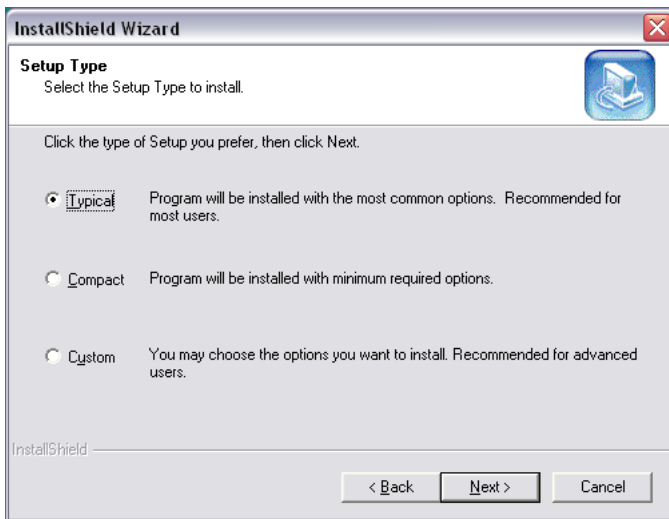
InstallShield Wizard

Setup Type
Select the Setup Type to install.

Click the type of Setup you prefer, then click Next.

Typical Program will be installed with the most common options. Recommended for most users.

Compact Program will be installed with minimum required options.

Custom You may choose the options you want to install. Recommended for advanced users.

InstallShield

< Back Next > Cancel